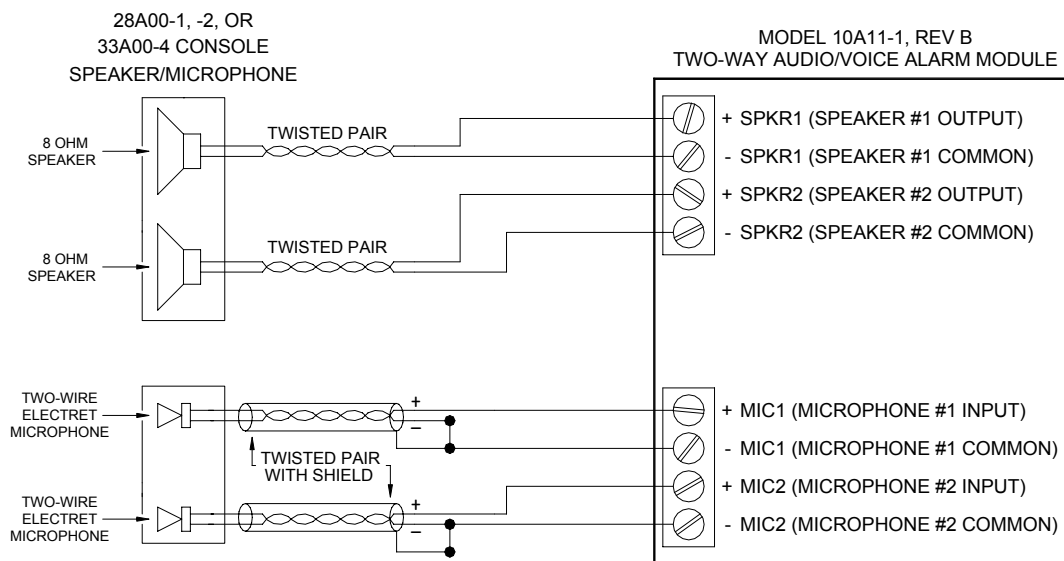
28A00-1, -2, OR
33A00-4 CONSOLE
SPEAKER/MICROPHONE

MODEL 10A11-1, REV B
TWO-WAY AUDIO/VOICE ALARM MODULE

8 OHM SPEAKER

TWISTED PAIR

+ SPKR1 (SPEAKER #1 OUTPUT)
- SPKR1 (SPEAKER #1 COMMON)
+ SPKR2 (SPEAKER #2 OUTPUT)
- SPKR2 (SPEAKER #2 COMMON)

8 OHM SPEAKER

TWISTED PAIR

TWO-WIRE ELECTRET MICROPHONE

+
–

TWISTED PAIR WITH SHIELD

+ MIC1 (MICROPHONE #1 INPUT)
- MIC1 (MICROPHONE #1 COMMON)
+ MIC2 (MICROPHONE #2 INPUT)
- MIC2 (MICROPHONE #2 COMMON)

TWO-WIRE ELECTRET MICROPHONE

+
–